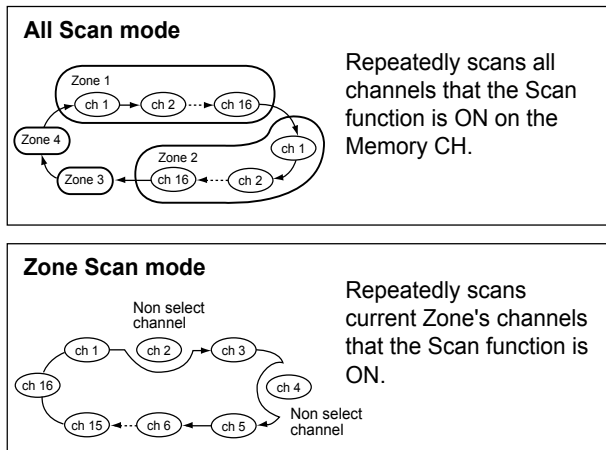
**All Scan mode**

Zone 1
ch 1
ch 2
ch 16
Zone 4
ch 1
Zone 2
Zone 3
ch 16
ch 2

Repeatedly scans all channels that the Scan function is ON on the Memory CH.

**Zone Scan mode**

Non select channel
ch 1
ch 2
ch 3
ch 16
ch 4
ch 15
ch 6
ch 5
Non select channel

Repeatedly scans current Zone's channels that the Scan function is ON.